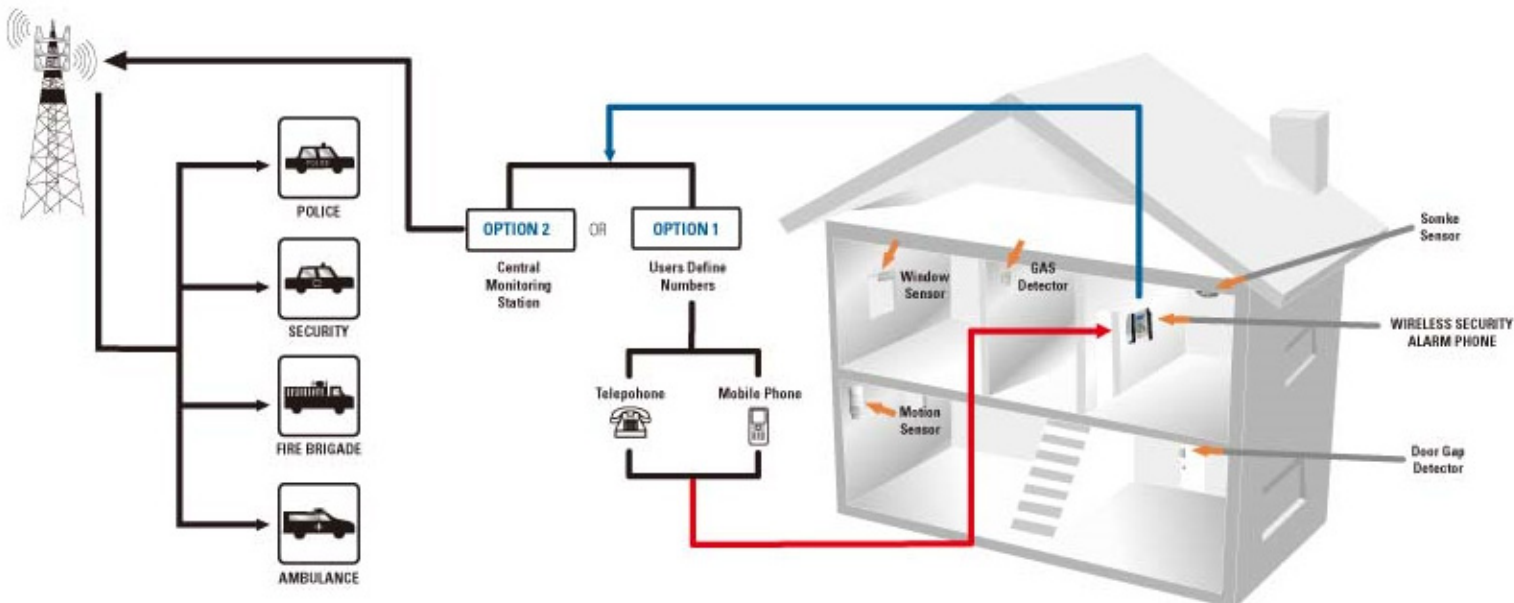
POLICE

SECURITY

FIRE BRIGADE

AMBULANCE

OPTION 2

Central Monitoring Station

OR

OPTION 1

Users Define Numbers

Telephone

Mobile Phone

Window Sensor

GAS Detector

Motion Sensor

Somke Sensor

WIRELESS SECURITY ALARM PHONE

Door Gap Detector